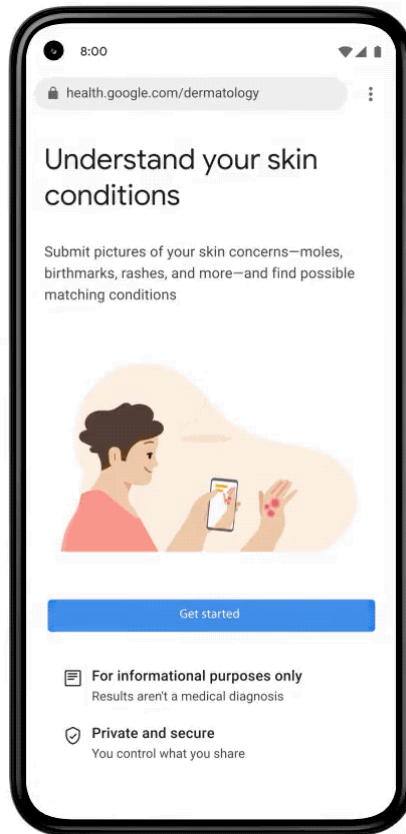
8:00

health.google.com/dermatology

Understand your skin conditions

Submit pictures of your skin concerns—moles, birthmarks, rashes, and more—and find possible matching conditions

Get started

For informational purposes only
Results aren't a medical diagnosis

Private and secure
You control what you share